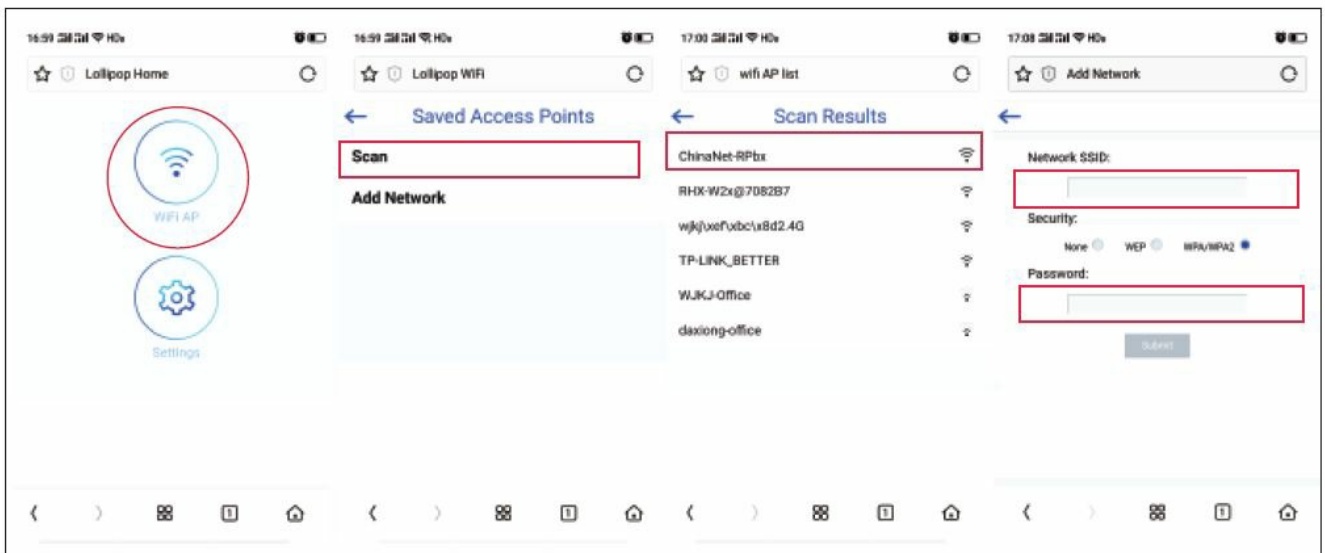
16:59 HD

Lollipop Home

WiFi AP

Settings

16:59 HD

Lollipop WiFi

← Saved Access Points

Scan

Add Network

17:00 HD

wifi AP list

← Scan Results

ChinaNet-RPbx

RHX-W2x@7082B7

wjkj\xef\xbc\x8d2.4G

TP-LINK_BETTER

WJKJ-Office

daxiong-office

17:08 HD

Add Network

←

Network SSID:

Security:

None WEP WPA/WPA2

Password:

Submit